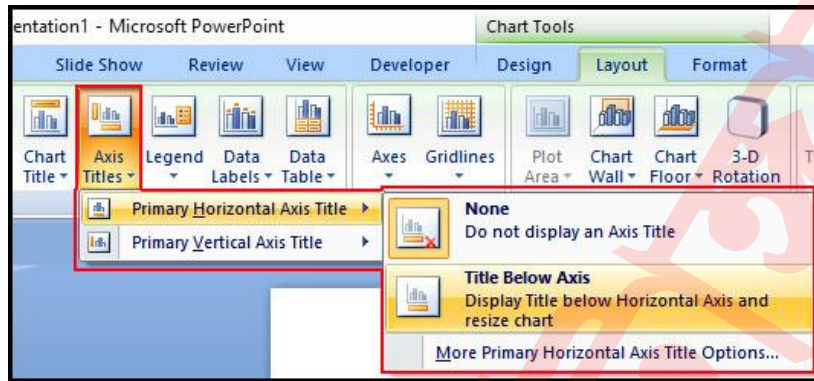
entation1 - Microsoft PowerPoint

Chart Tools

Slide Show Review View Developer Design Layout Format

Chart Title ▾ Axis Titles ▾ Legend ▾ Data Labels ▾ Data Table ▾ Axes ▾ Gridlines ▾ Plot Area ▾ Chart Wall ▾ Chart Floor ▾ 3-D Rotation T

Primary Horizontal Axis Title ▸
Primary Vertical Axis Title ▸

None
Do not display an Axis Title

Title Below Axis
Display Title below Horizontal Axis and resize chart

More Primary Horizontal Axis Title Options...